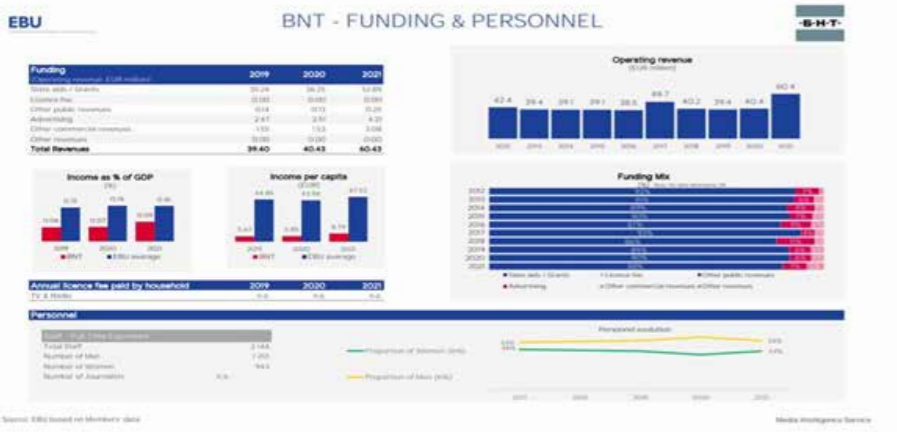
EBU

BNT - FUNDING & PERSONNEL

Funding
Operating revenue, EUR million

| | 2019 | 2020 | 2021 |
|---|---|---|---|
| State aids / Grants | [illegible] | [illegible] | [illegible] |
| Licence fee | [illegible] | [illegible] | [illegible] |
| Other public revenues | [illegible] | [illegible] | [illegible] |
| Advertising | 2.47 | 2.51 | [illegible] |
| Other commercial revenues | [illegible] | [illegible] | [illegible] |
| Other revenues | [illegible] | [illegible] | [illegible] |
| Total Revenues | 39.40 | 40.43 | 60.43 |

Operating revenue
(EUR million)

42.4 39.4 39.1 39.1 38.5 44.7 40.2 39.4 40.4 60.4

Income as % of GDP
(%)

2019 2020 2021
BNT EBU average

Income per capita
(EUR)

2019 2020 2021
BNT EBU average

Funding Mix

State aids / Grants, Licence fee, Other public revenues, Advertising, Other commercial revenues, Other revenues

| Annual licence fee paid by household | 2019 | 2020 | 2021 |
|---|---|---|---|
| TV & Radio | n.a. | n.a. | n.a. |

Personnel

Staff - Full Time Equivalent
Total Staff
Number of Men
Number of Women
Number of Journalists n.a.

Proportion of Women (%)
Proportion of Men (%)

Personnel evolution

Source: EBU based on Members' data

Media Intelligence Service